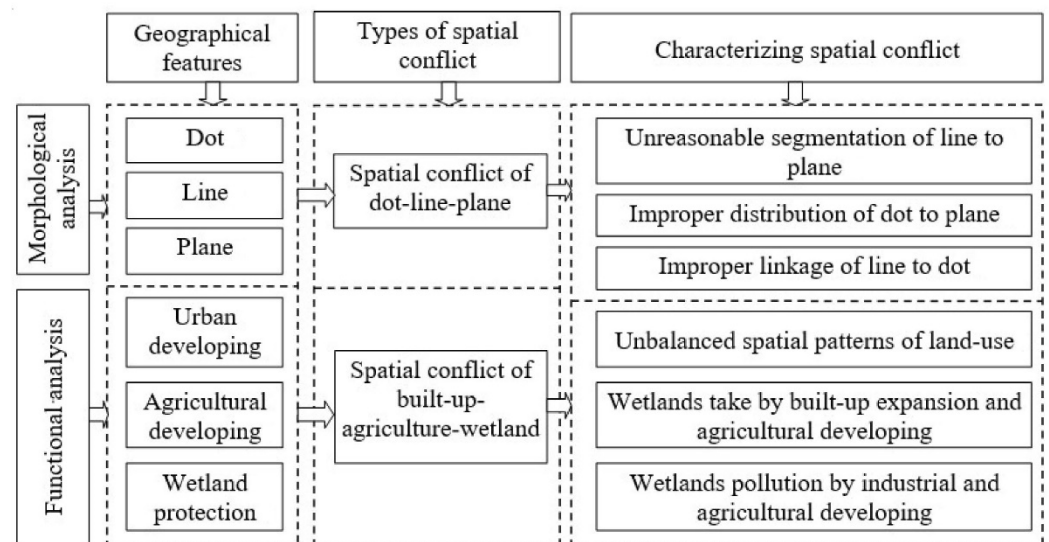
Geographical features

Types of spatial conflict

Characterizing spatial conflict

Morphological analysis

Dot

Line

Plane

Spatial conflict of dot-line-plane

Unreasonable segmentation of line to plane

Improper distribution of dot to plane

Improper linkage of line to dot

Functional analysis

Urban developing

Agricultural developing

Wetland protection

Spatial conflict of built-up-agriculture-wetland

Unbalanced spatial patterns of land-use

Wetlands take by built-up expansion and agricultural developing

Wetlands pollution by industrial and agricultural developing